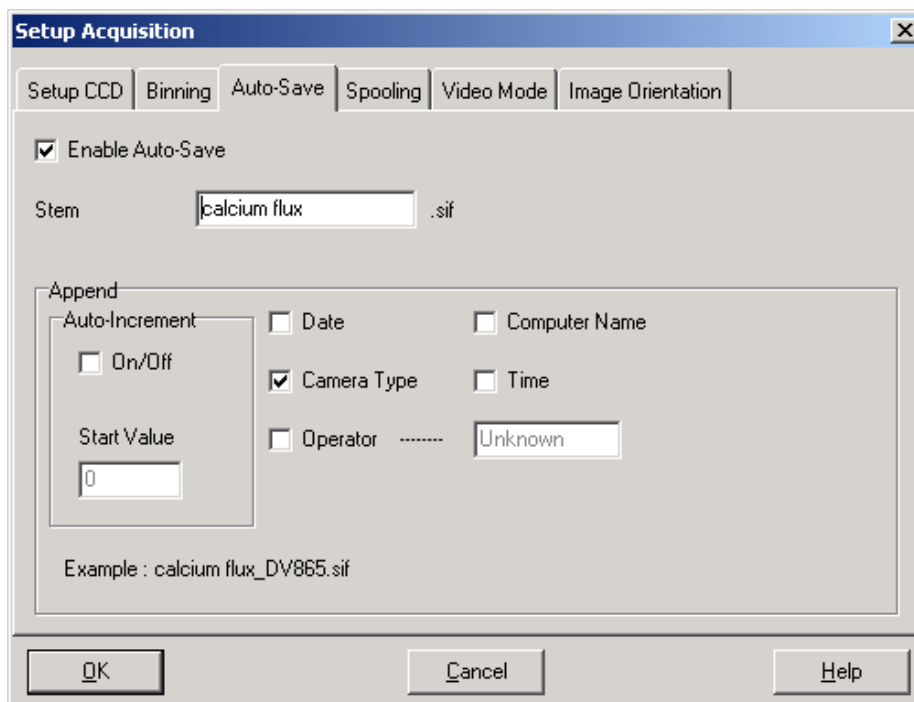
Setup Acquisition

Setup CCD | Binning | Auto-Save | Spooling | Video Mode | Image Orientation

Enable Auto-Save

Stem calcium flux .sif

Append

Auto-Increment

On/Off

Start Value

0

Date

Camera Type

Operator --------

Computer Name

Time

Unknown

Example : calcium flux_DV865.sif

OK

Cancel

Help